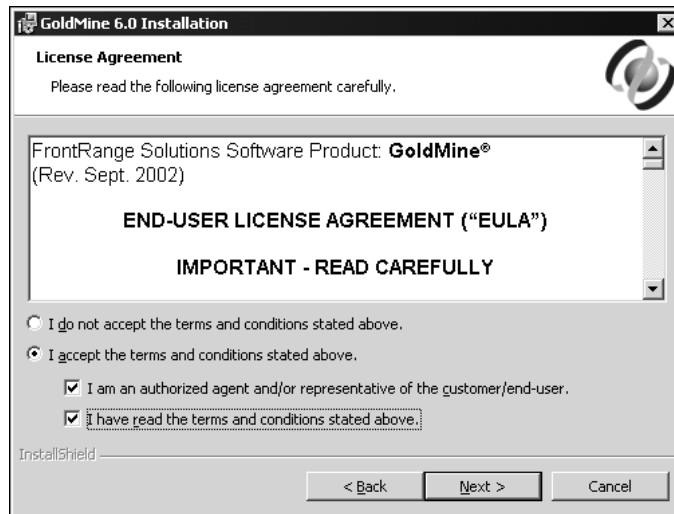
GoldMine 6.0 Installation

License Agreement

Please read the following license agreement carefully.

FrontRange Solutions Software Product: **GoldMine®**
(Rev. Sept. 2002)

END-USER LICENSE AGREEMENT ("EULA")

IMPORTANT - READ CAREFULLY

I do not accept the terms and conditions stated above.

I accept the terms and conditions stated above.

I am an authorized agent and/or representative of the customer/end-user.

I have read the terms and conditions stated above.

InstallShield

< Back

Next >

Cancel